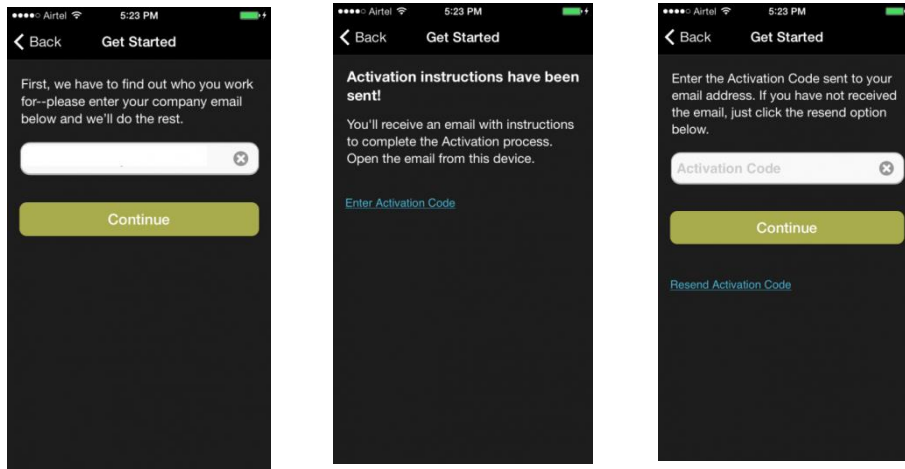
Airtel 5:23 PM

Back Get Started

First, we have to find out who you work for--please enter your company email below and we'll do the rest.

Continue

Airtel 5:23 PM

Back Get Started

Activation instructions have been sent!

You'll receive an email with instructions to complete the Activation process. Open the email from this device.

Enter Activation Code

Airtel 5:23 PM

Back Get Started

Enter the Activation Code sent to your email address. If you have not received the email, just click the resend option below.

Activation Code

Continue

Resend Activation Code